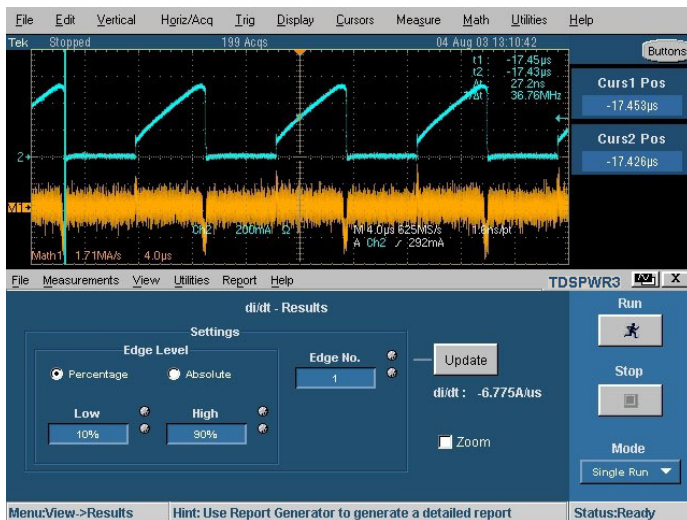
File Edit Vertical Horiz/Acq Trig Display Cursors Measure Math Utilities Help

Tek Stopped 199 Acqs 04 Aug 03 13:10:42

Buttons

t1: -17.45µs
t2: -17.43µs
Δt: 27.2ns
1/Δt: 36.76MHz

Curs1 Pos
-17.453µs

Curs2 Pos
-17.426µs

2

M1

Ch2 200mA Ω

M 4.0µs 625MS/s 1.6ns/pt
A Ch2 ∕ 292mA

Math1 1.71MA/s 4.0µs

File Measurements View Utilities Report Help

TDSPWR3 X

di/dt - Results

Settings

Edge Level

Percentage Absolute

Low High

10% 90%

Edge No.

1

Update

di/dt : -6.775A/us

Zoom

Run

Stop

Mode

Single Run

Menu:View->Results Hint: Use Report Generator to generate a detailed report Status:Ready